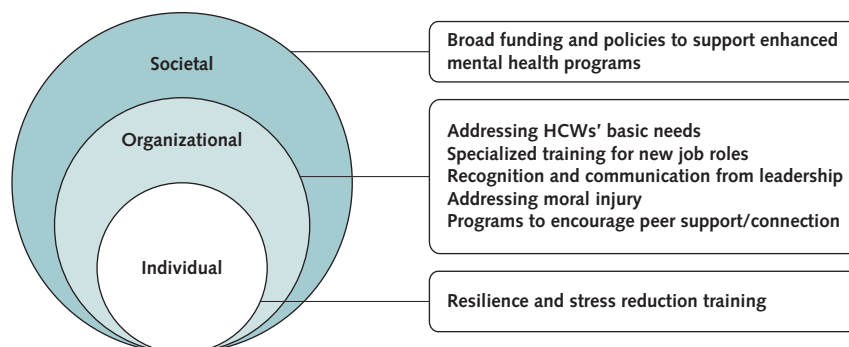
Societal

Organizational

Individual

Broad funding and policies to support enhanced mental health programs

Addressing HCWs' basic needs
Specialized training for new job roles
Recognition and communication from leadership
Addressing moral injury
Programs to encourage peer support/connection

Resilience and stress reduction training